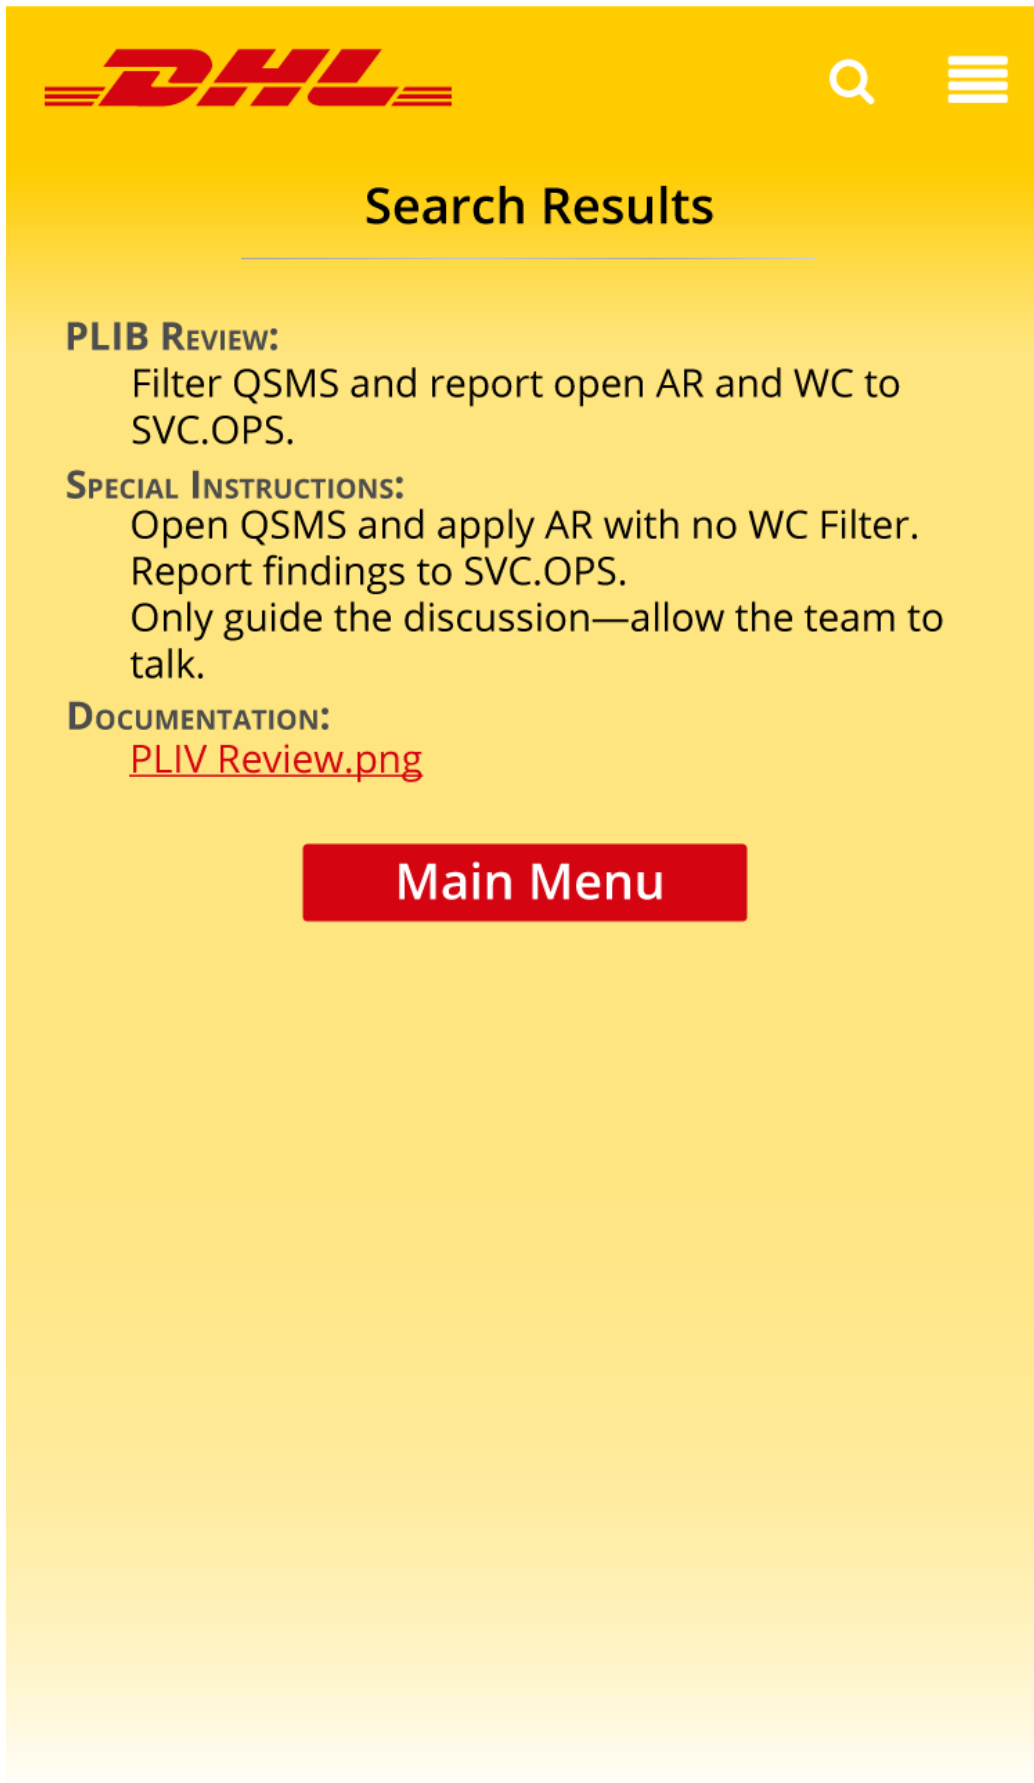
DHL

Search Results

PLIB Review:
Filter QSMS and report open AR and WC to SVC.OPS.

Special Instructions:
Open QSMS and apply AR with no WC Filter.
Report findings to SVC.OPS.
Only guide the discussion—allow the team to talk.

Documentation:
PLIV Review.png

Main Menu